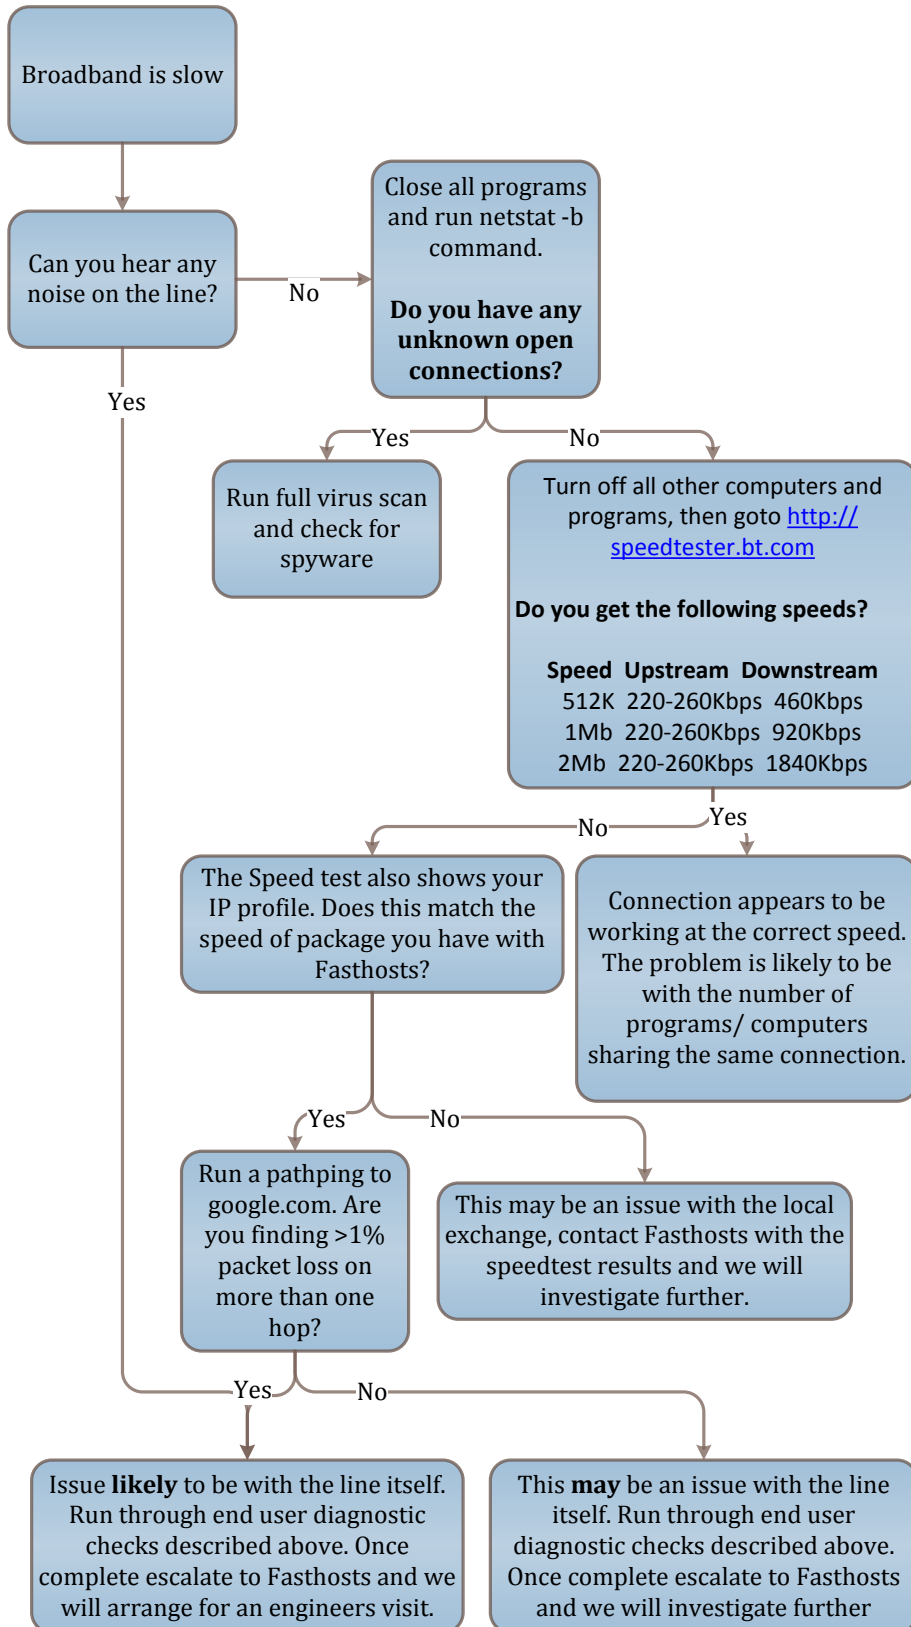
Broadband is slow

Can you hear any noise on the line?

No

Close all programs and run netstat -b command.

**Do you have any unknown open connections?**

Yes

Yes

No

Run full virus scan and check for spyware

Turn off all other computers and programs, then goto http://speedtester.bt.com

**Do you get the following speeds?**

| Speed | Upstream | Downstream |
|---|---|---|
| 512K | 220-260Kbps | 460Kbps |
| 1Mb | 220-260Kbps | 920Kbps |
| 2Mb | 220-260Kbps | 1840Kbps |

No

Yes

The Speed test also shows your IP profile. Does this match the speed of package you have with Fasthosts?

Connection appears to be working at the correct speed. The problem is likely to be with the number of programs/ computers sharing the same connection.

Yes

No

Run a pathping to google.com. Are you finding >1% packet loss on more than one hop?

This may be an issue with the local exchange, contact Fasthosts with the speedtest results and we will investigate further.

Yes

No

Issue **likely** to be with the line itself. Run through end user diagnostic checks described above. Once complete escalate to Fasthosts and we will arrange for an engineers visit.

This **may** be an issue with the line itself. Run through end user diagnostic checks described above. Once complete escalate to Fasthosts and we will investigate further